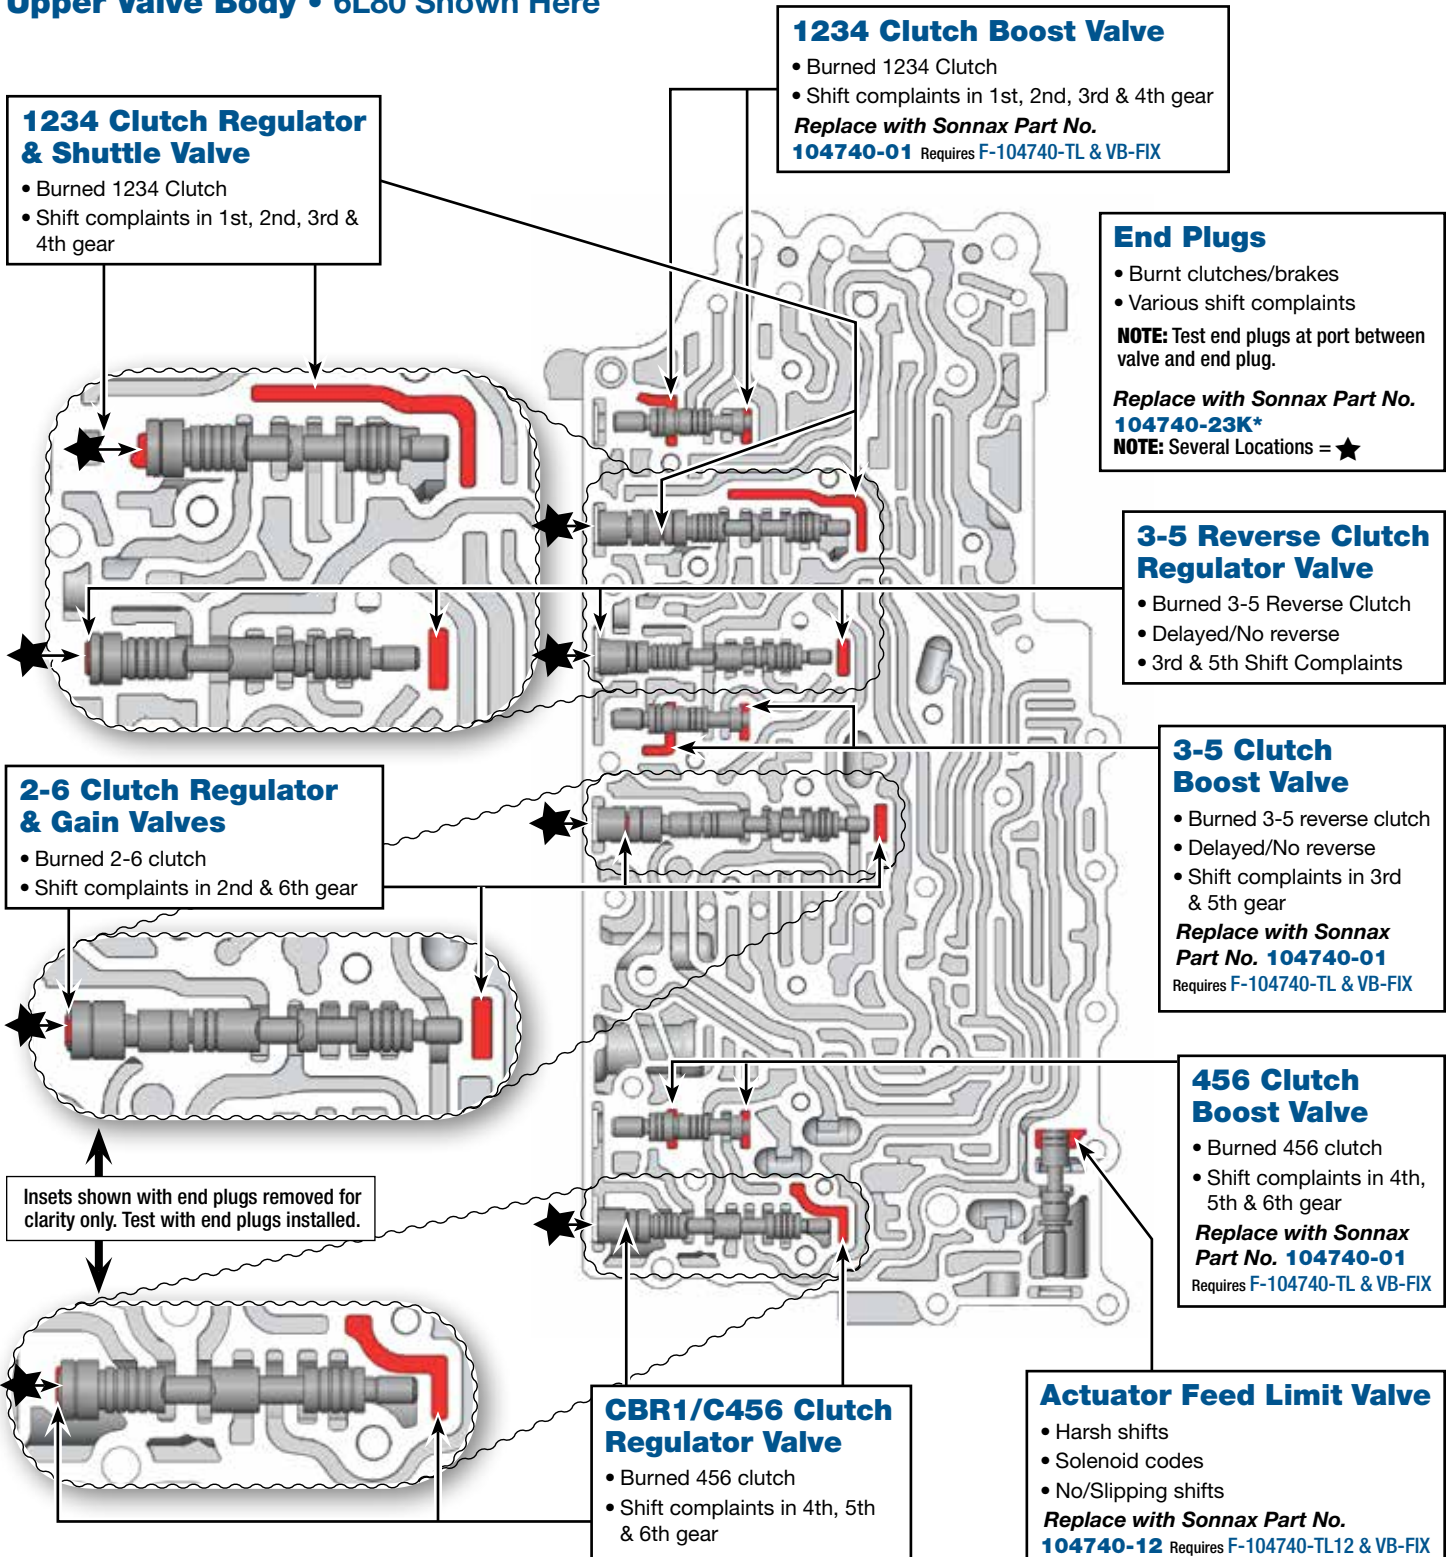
Upper Valve Body • 6L80 Shown Here

1234 Clutch Boost Valve
• Burned 1234 Clutch
• Shift complaints in 1st, 2nd, 3rd & 4th gear
Replace with Sonnax Part No. 104740-01 Requires F-104740-TL & VB-FIX

1234 Clutch Regulator & Shuttle Valve
• Burned 1234 Clutch
• Shift complaints in 1st, 2nd, 3rd & 4th gear

End Plugs
• Burnt clutches/brakes
• Various shift complaints
NOTE: Test end plugs at port between valve and end plug.
Replace with Sonnax Part No. 104740-23K*
NOTE: Several Locations = ★

3-5 Reverse Clutch Regulator Valve
• Burned 3-5 Reverse Clutch
• Delayed/No reverse
• 3rd & 5th Shift Complaints

3-5 Clutch Boost Valve
• Burned 3-5 reverse clutch
• Delayed/No reverse
• Shift complaints in 3rd & 5th gear
Replace with Sonnax Part No. 104740-01
Requires F-104740-TL & VB-FIX

2-6 Clutch Regulator & Gain Valves
• Burned 2-6 clutch
• Shift complaints in 2nd & 6th gear

456 Clutch Boost Valve
• Burned 456 clutch
• Shift complaints in 4th, 5th & 6th gear
Replace with Sonnax Part No. 104740-01
Requires F-104740-TL & VB-FIX

Insets shown with end plugs removed for clarity only. Test with end plugs installed.

CBR1/C456 Clutch Regulator Valve
• Burned 456 clutch
• Shift complaints in 4th, 5th & 6th gear

Actuator Feed Limit Valve
• Harsh shifts
• Solenoid codes
• No/Slipping shifts
Replace with Sonnax Part No. 104740-12 Requires F-104740-TL12 & VB-FIX